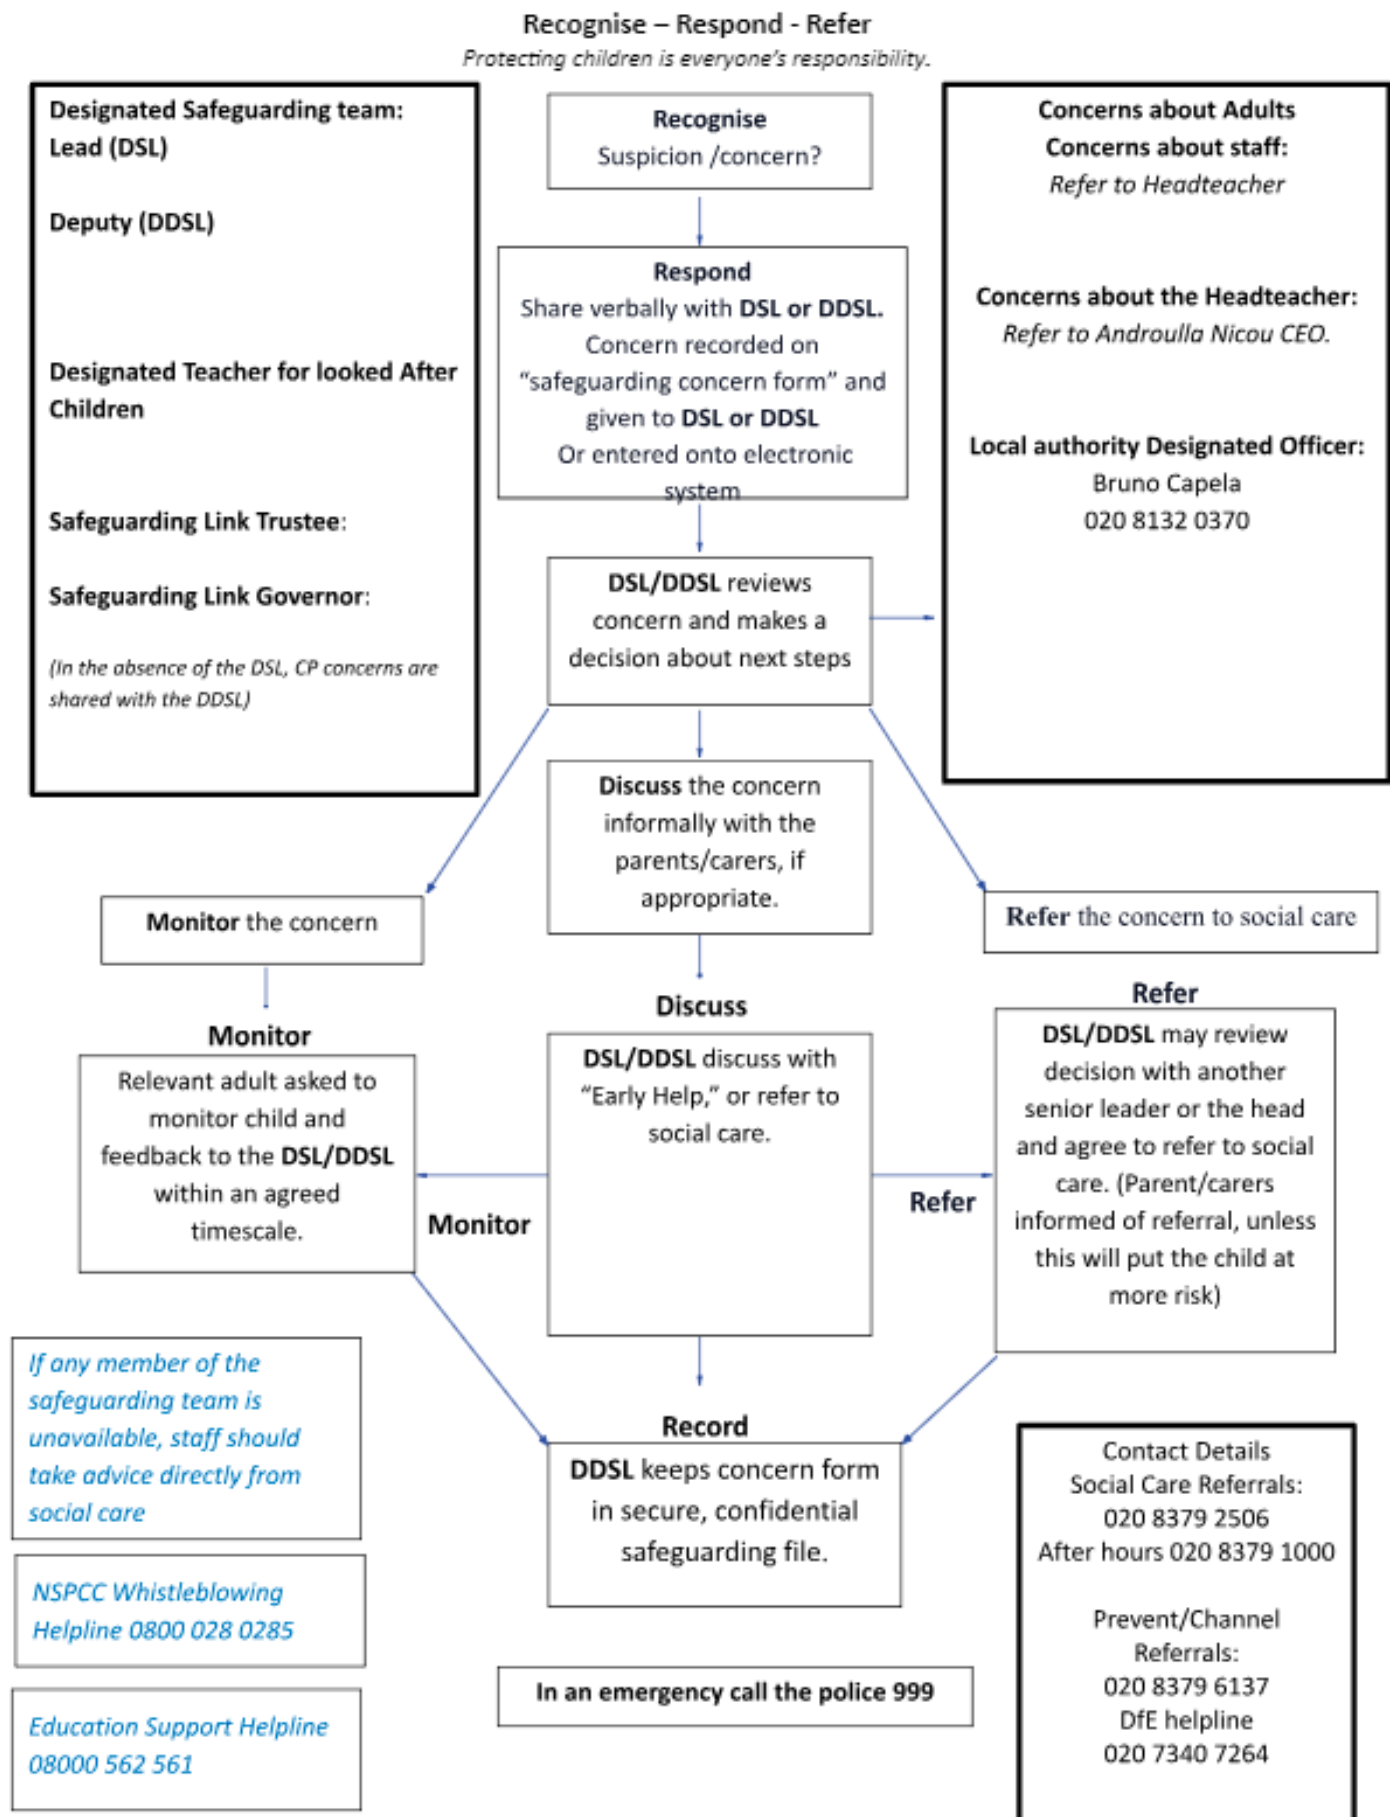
Recognise – Respond - Refer
Protecting children is everyone's responsibility.

Designated Safeguarding team:
Lead (DSL)

Deputy (DDSL)

Designated Teacher for looked After Children

Safeguarding Link Trustee:

Safeguarding Link Governor:

(In the absence of the DSL, CP concerns are shared with the DDSL)

Recognise
Suspicion /concern?

Respond
Share verbally with DSL or DDSL. Concern recorded on "safeguarding concern form" and given to DSL or DDSL
Or entered onto electronic system

DSL/DDSL reviews concern and makes a decision about next steps

Concerns about Adults
Concerns about staff:
Refer to Headteacher

Concerns about the Headteacher:
Refer to Androulla Nicou CEO.

Local authority Designated Officer:
Bruno Capela
020 8132 0370

Monitor the concern

Discuss the concern informally with the parents/carers, if appropriate.

Refer the concern to social care

Monitor
Relevant adult asked to monitor child and feedback to the DSL/DDSL within an agreed timescale.

Discuss
DSL/DDSL discuss with "Early Help," or refer to social care.

Monitor

Refer

Refer
DSL/DDSL may review decision with another senior leader or the head and agree to refer to social care. (Parent/carers informed of referral, unless this will put the child at more risk)

If any member of the safeguarding team is unavailable, staff should take advice directly from social care

Record
DDSL keeps concern form in secure, confidential safeguarding file.

Contact Details
Social Care Referrals:
020 8379 2506
After hours 020 8379 1000

Prevent/Channel Referrals:
020 8379 6137
DfE helpline
020 7340 7264

NSPCC Whistleblowing Helpline 0800 028 0285

In an emergency call the police 999

Education Support Helpline 08000 562 561